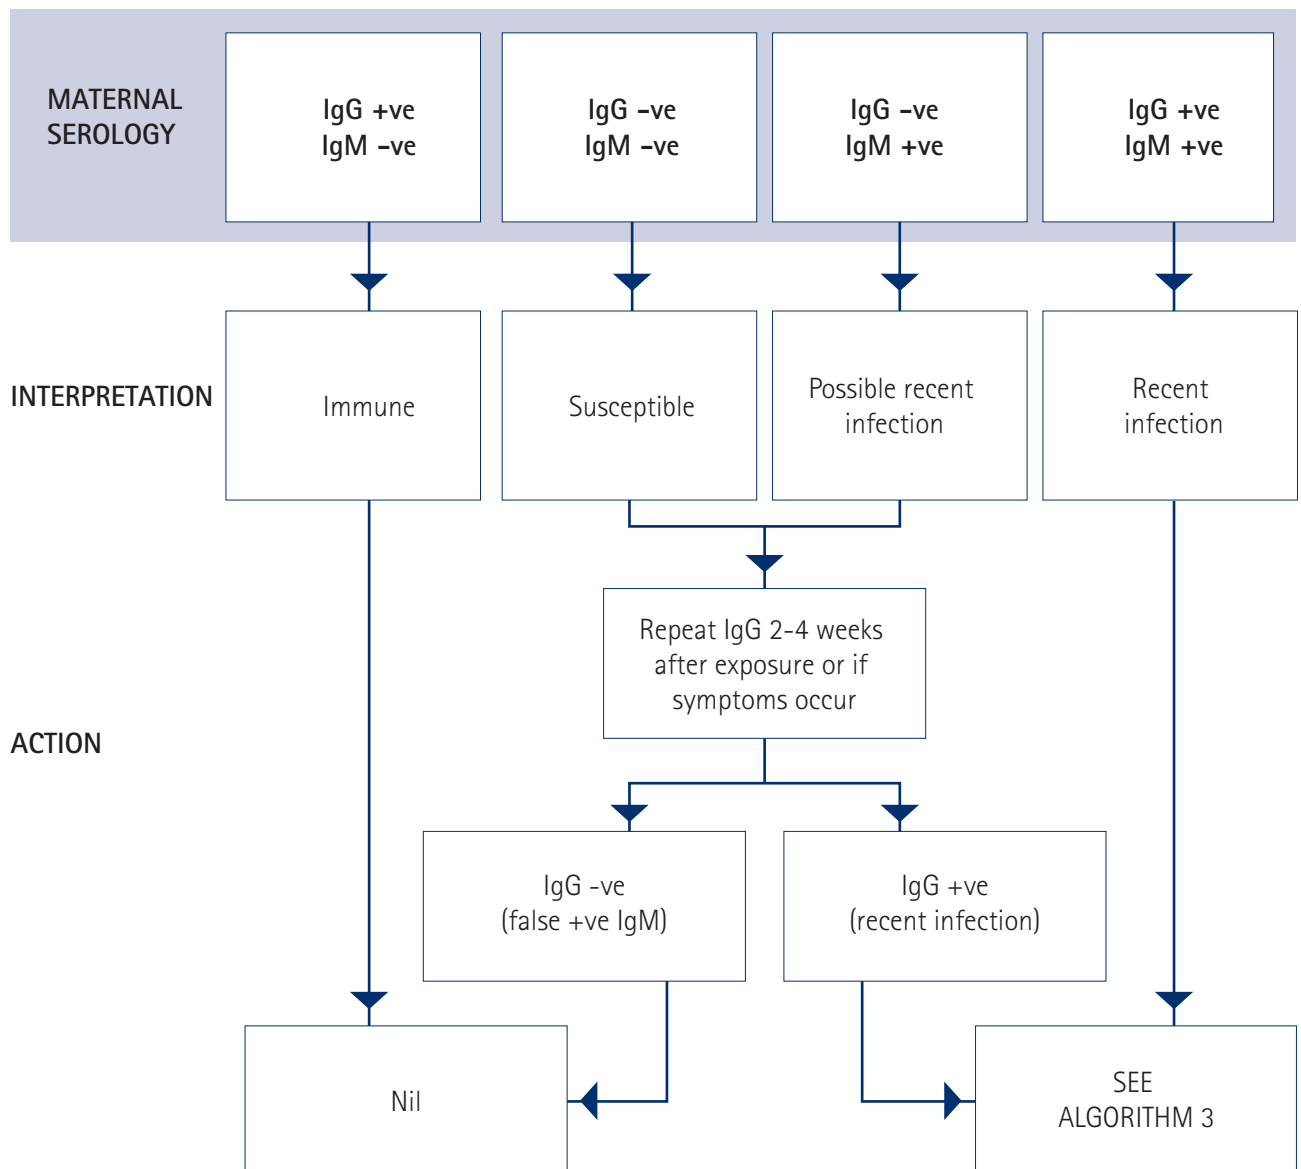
MATERNAL SEROLOGY

IgG +ve
IgM −ve

IgG −ve
IgM −ve

IgG −ve
IgM +ve

IgG +ve
IgM +ve

INTERPRETATION

Immune

Susceptible

Possible recent infection

Recent infection

ACTION

Repeat IgG 2-4 weeks after exposure or if symptoms occur

IgG -ve
(false +ve IgM)

IgG +ve
(recent infection)

Nil

SEE ALGORITHM 3